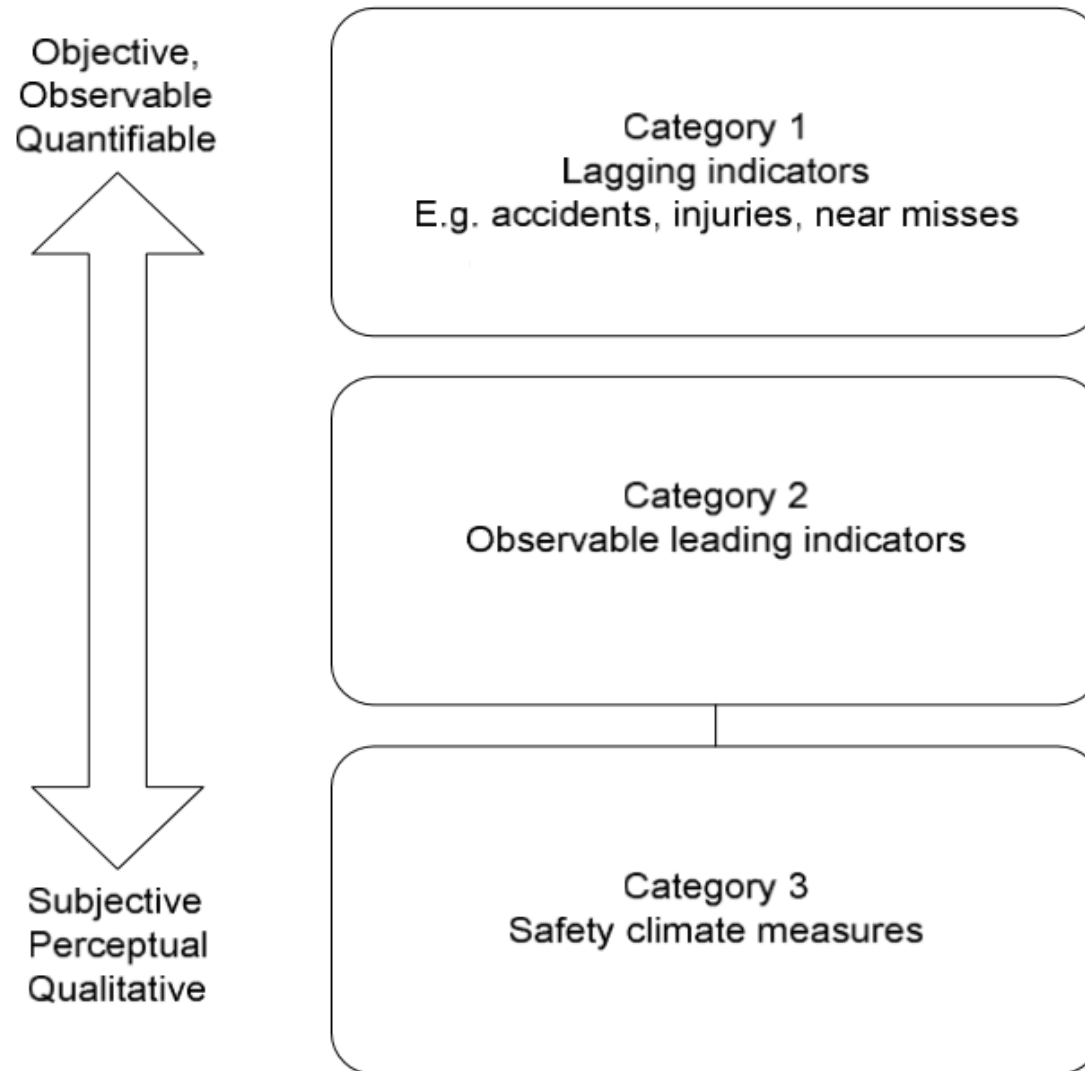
Objective,
Observable
Quantifiable

Subjective
Perceptual
Qualitative

Category 1
Lagging indicators
E.g. accidents, injuries, near misses

Category 2
Observable leading indicators

Category 3
Safety climate measures